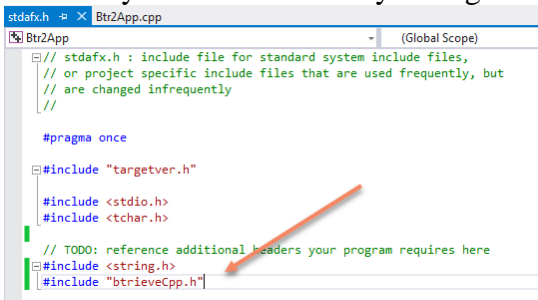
stdafx.h ⊕ ✕ Btr2App.cpp
Btr2App
(Global Scope)

// stdafx.h : include file for standard system include files,
// or project specific include files that are used frequently, but
// are changed infrequently
//

#pragma once

#include "targetver.h"

#include <stdio.h>
#include <tchar.h>

// TODO: reference additional headers your program requires here
#include <string.h>
#include "btrieveCpp.h"